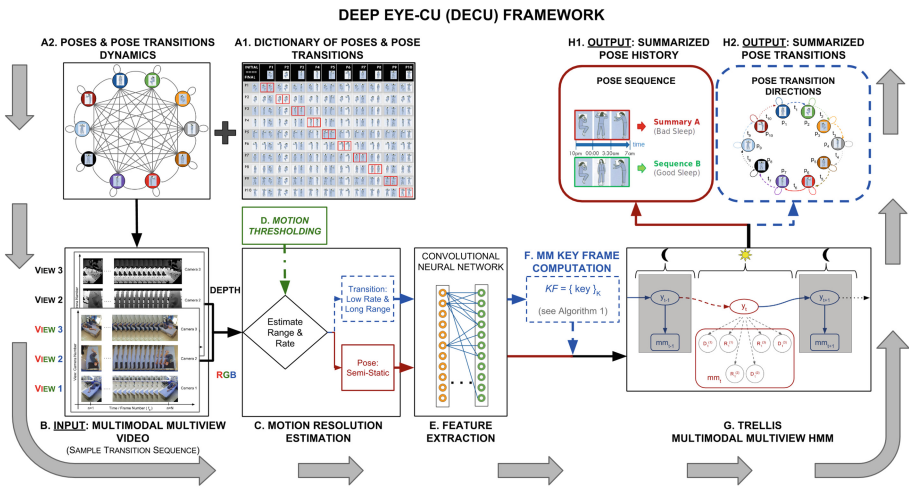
DEEP EYE-CU (DECU) FRAMEWORK

A2. POSES & POSE TRANSITIONS DYNAMICS

A1. DICTIONARY OF POSES & POSE TRANSITIONS

H1. OUTPUT: SUMMARIZED POSE HISTORY

POSE SEQUENCE

Summary A (Bad Sleep)

Sequence B (Good Sleep)

time

10pm 00:00 3:30am 7am

H2. OUTPUT: SUMMARIZED POSE TRANSITIONS

POSE TRANSITION DIRECTIONS

D. MOTION THRESHOLDING

VIEW 3

VIEW 2

VIEW 3

VIEW 2

VIEW 1

DEPTH

RGB

Camera 3

Camera 2

Camera 1

Estimate Range & Rate

Transition: Low Rate & Long Range

Pose: Semi-Static

CONVOLUTIONAL NEURAL NETWORK

F. MM KEY FRAME COMPUTATION

$KF = \{ key \}_K$

(see Algorithm 1)

$y_{t-1}$

$y_t$

$y_{t+1}$

$mm_{t-1}$

$mm_t$

$mm_{t+1}$

B. INPUT: MULTIMODAL MULTIVIEW VIDEO

(SAMPLE TRANSITION SEQUENCE)

C. MOTION RESOLUTION ESTIMATION

E. FEATURE EXTRACTION

G. TRELLIS MULTIMODAL MULTIVIEW HMM